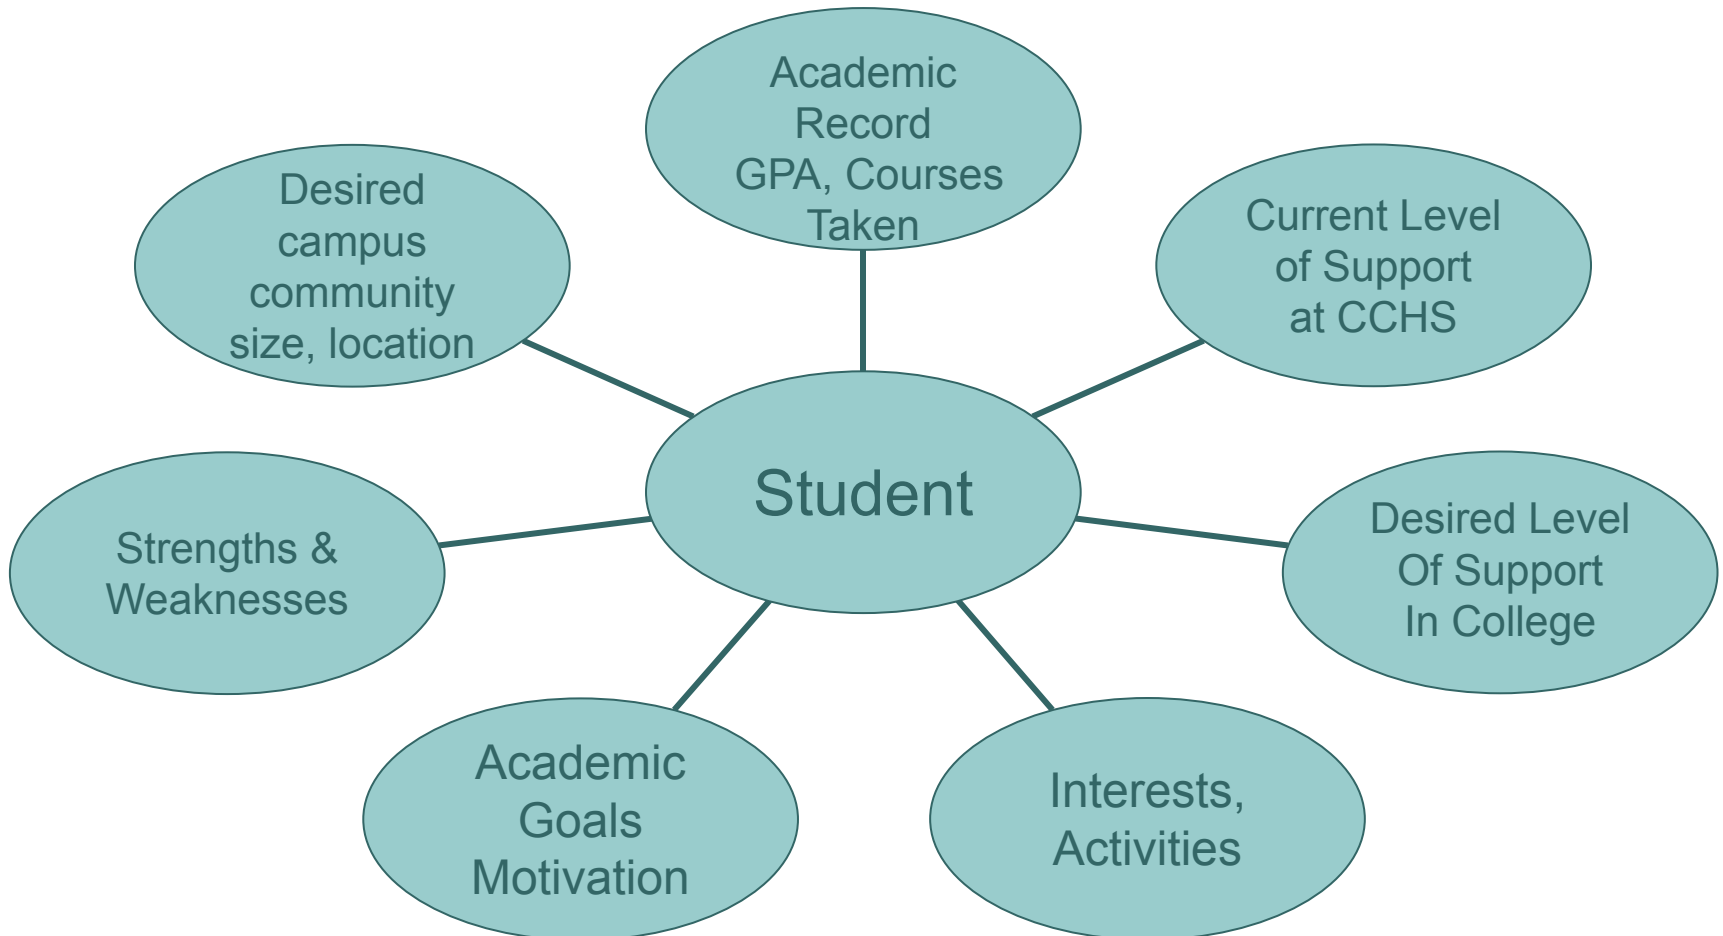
Academic Record
GPA, Courses Taken

Desired campus community size, location

Current Level of Support at CCHS

Student

Strengths & Weaknesses

Desired Level Of Support In College

Academic Goals Motivation

Interests, Activities